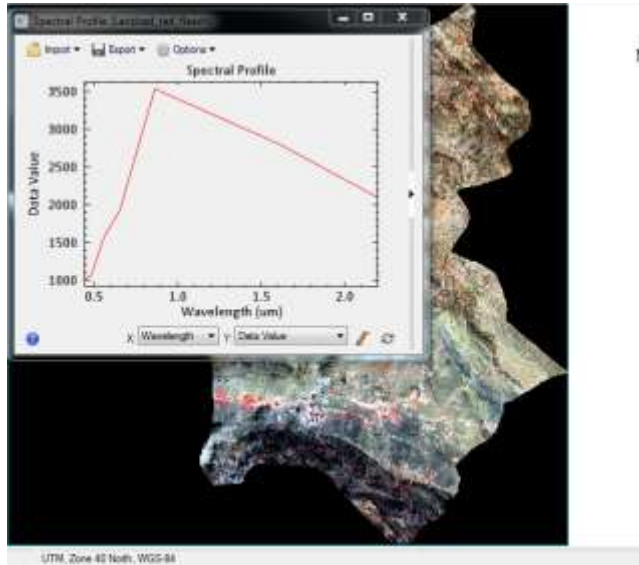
Spectral Profile: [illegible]

Import ▾ Export ▾ Options ▾

Spectral Profile

3500
3000
2500
2000
1500
1000

Data Value

0.5 1.0 1.5 2.0

Wavelength (um)

X Wavelength ▾ Y Data Value ▾

UTM, Zone 40 North, WGS-84